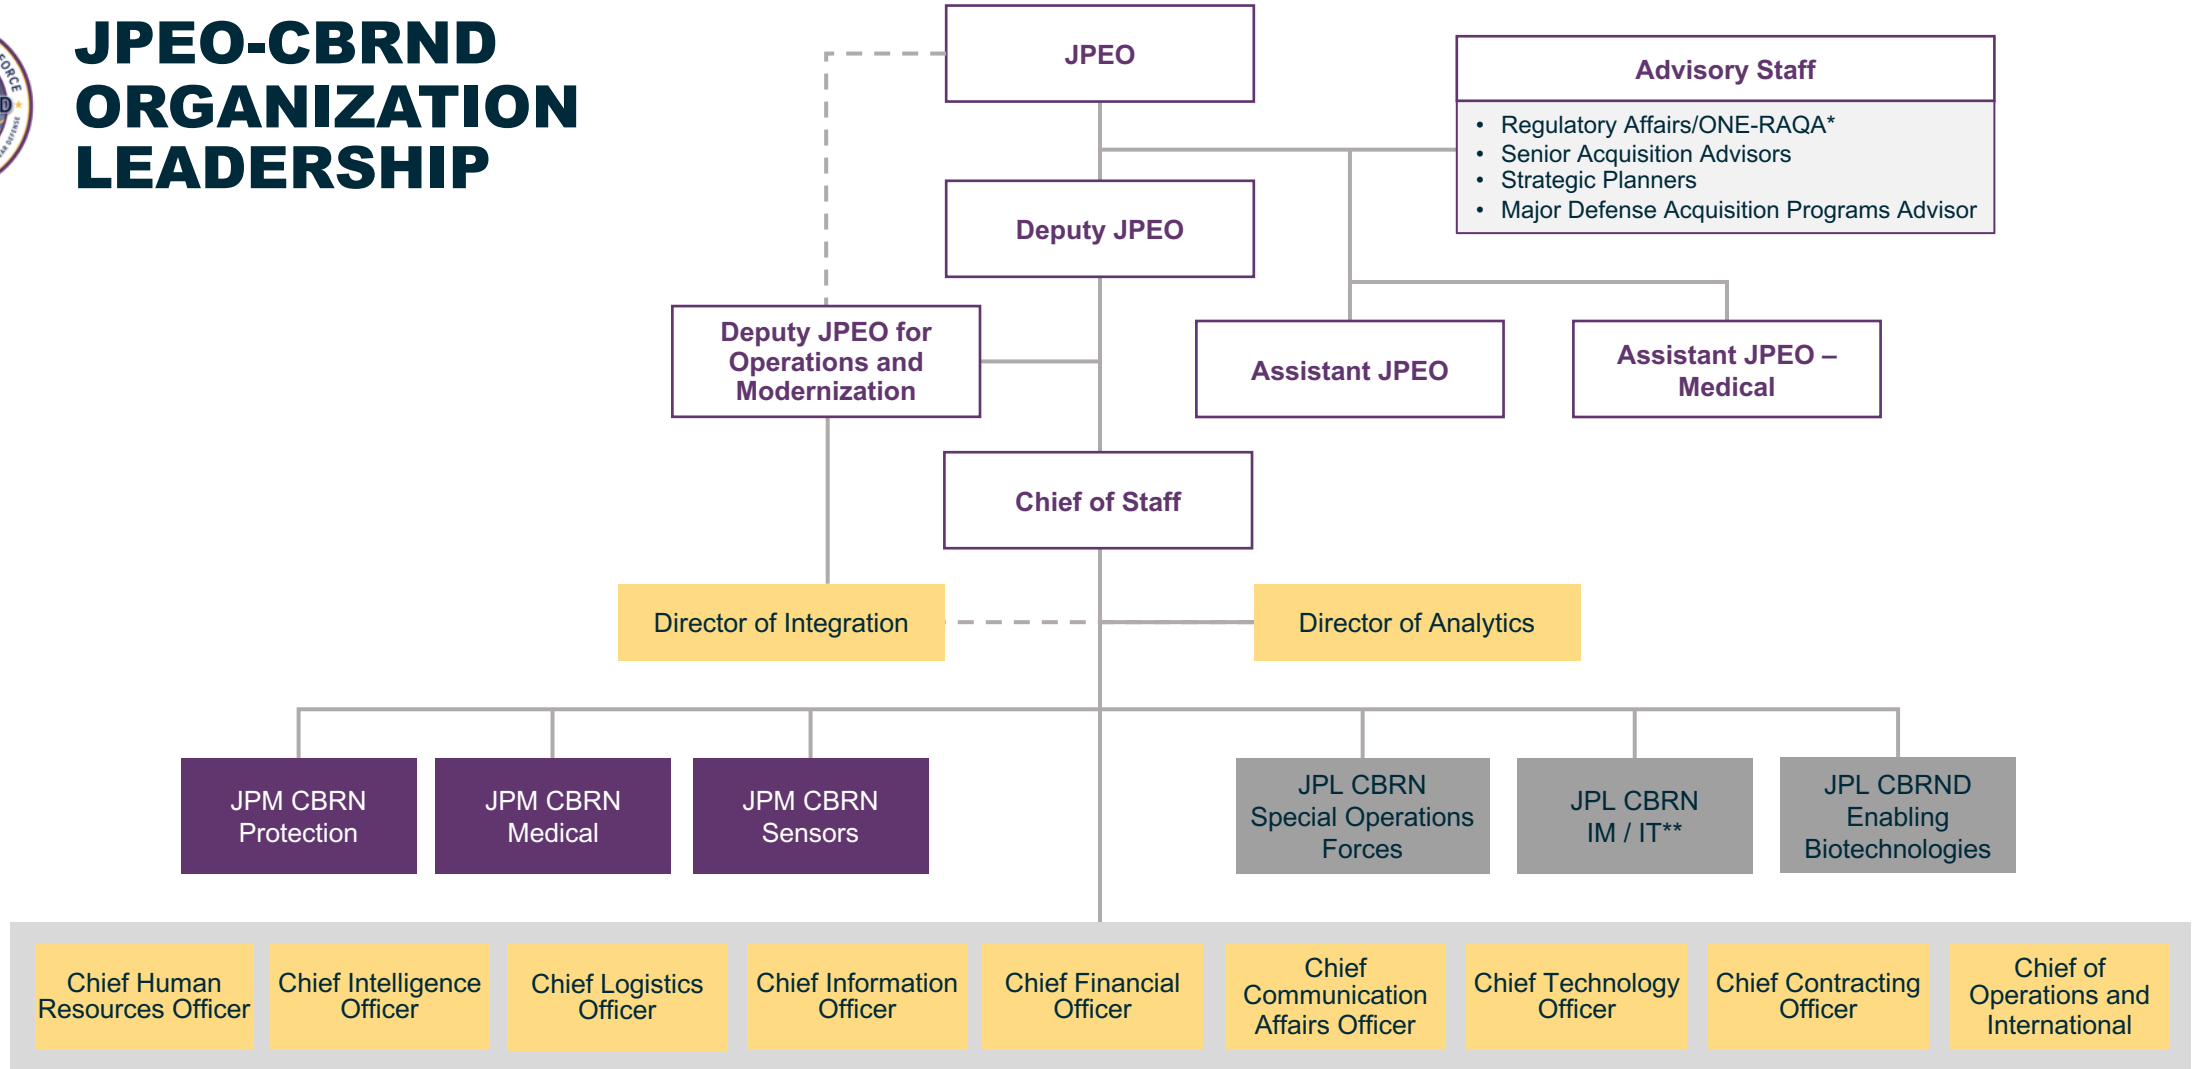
JPEO-CBRND ORGANIZATION LEADERSHIP

JPEO

Advisory Staff

- Regulatory Affairs/ONE-RAQA*
- Senior Acquisition Advisors
- Strategic Planners
- Major Defense Acquisition Programs Advisor

Deputy JPEO

Deputy JPEO for Operations and Modernization

Assistant JPEO

Assistant JPEO – Medical

Chief of Staff

Director of Integration

Director of Analytics

JPM CBRN Protection

JPM CBRN Medical

JPM CBRN Sensors

JPL CBRN Special Operations Forces

JPL CBRN IM / IT**

JPL CBRND Enabling Biotechnologies

Chief Human Resources Officer

Chief Intelligence Officer

Chief Logistics Officer

Chief Information Officer

Chief Financial Officer

Chief Communication Affairs Officer

Chief Technology Officer

Chief Contracting Officer

Chief of Operations and International